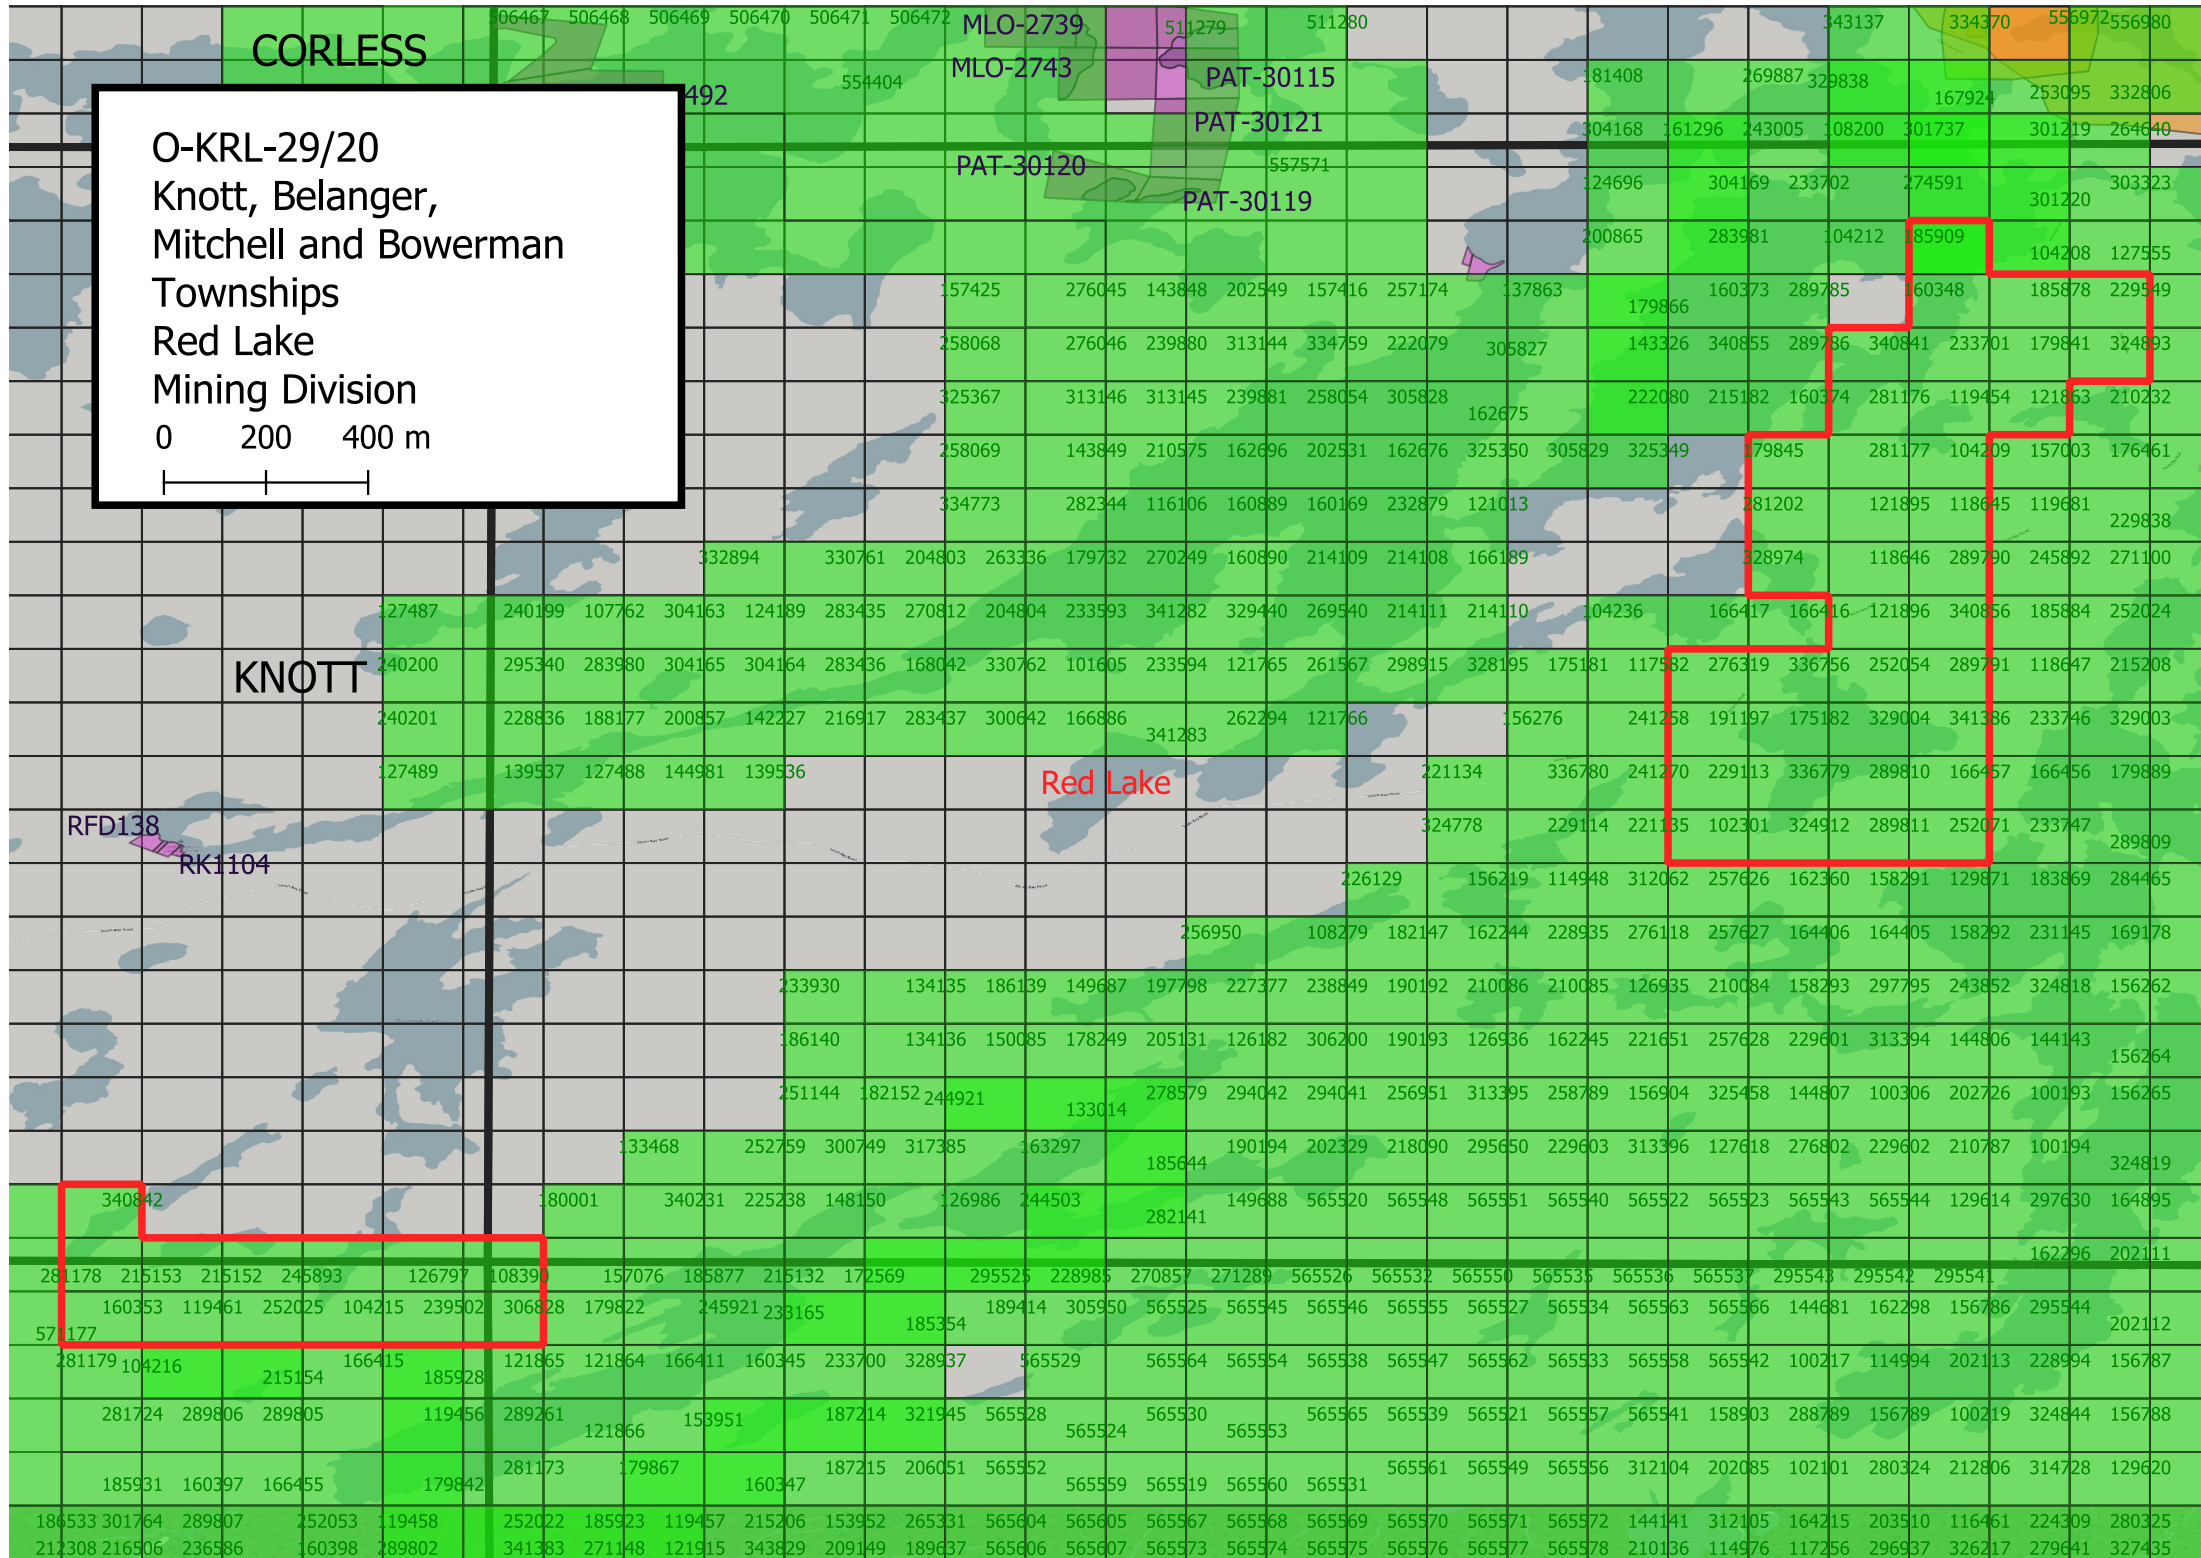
CORLESS

O-KRL-29/20
Knott, Belanger, Mitchell and Bowerman Townships
Red Lake Mining Division
0 200 400 m

506467 506468 506469 506470 506471 506472 MLO-2739 511279 511280 343137 334370 556972 556980
492 554404 MLO-2743 PAT-30115 181408 269887 329838 167924 253095 332806
PAT-30121 304168 161296 243005 108200 301737 301219 264640
PAT-30120 557571 PAT-30119 124696 304169 233702 274591 301220 303323
200865 283981 104212 185909 104208 127555
157425 276045 143848 202549 157416 257174 137863 179866 160373 289785 160348 185878 229549
258068 276046 239880 313144 334759 222079 305827 143326 340855 289786 340841 233701 179841 324893
325367 313146 313145 239881 258054 305828 162675 222080 215182 160374 281176 119454 121863 210232
258069 143849 210575 162696 202531 162676 325350 305829 325349 179845 281177 104209 157003 176461
334773 282344 116106 160889 160169 232879 121013 281202 121895 118645 119681 229838
332894 330761 204803 263336 179732 270249 160890 214109 214108 166189 328974 118646 289790 245892 271100
127487 240199 107762 304163 124189 283435 270812 204804 233593 341282 329440 269540 214111 214110 104236 166417 166416 121896 340856 185884 252024
KNOTT 240200 295340 283980 304165 304164 283436 168042 330762 101605 233594 121765 261567 298915 328195 175181 117582 276319 336756 252054 289791 118647 215208
240201 228836 188177 200857 142227 216917 283437 300642 166886 341283 262294 121766 156276 241258 191197 175182 329004 341386 233746 329003
127489 139537 127488 144981 139536 Red Lake 221134 336780 241270 229113 336779 289810 166457 166456 179889
RFD138 RK1104 324778 229114 221135 102301 324912 289811 252071 233747 289809
226129 156219 114948 312062 257626 162360 158291 129871 183869 284465
256950 108279 182147 162244 228935 276118 257627 164406 164405 158292 231145 169178
233930 134135 186139 149687 197798 227377 238849 190192 210086 210085 126935 210084 158293 297795 243852 324818 156262
186140 134136 150085 178249 205131 126182 306200 190193 126936 162245 221651 257628 229601 313394 144806 144143 156264
251144 182152 244921 133014 278579 294042 294041 256951 313395 258789 156904 325458 144807 100306 202726 100193 156265
133468 252759 300749 317385 163297 185644 190194 202329 218090 295650 229603 313396 127618 276802 229602 210787 100194 324819
340842 180001 340231 225238 148150 126986 244503 282141 149688 565520 565548 565551 565540 565522 565523 565543 565544 129614 297630 164895
162296 202111
281178 215153 215152 245893 126797 108390 157076 185877 215132 172569 295525 228985 270857 271289 565526 565532 565550 565535 565536 565537 295543 295542 295541
160353 119461 252025 104215 239502 306828 179822 245921 233165 185354 189414 305950 565525 565545 565546 565555 565527 565534 565563 565566 144681 162298 156786 295544
571177 202112
281179 104216 215154 166415 185928 121865 121864 166411 160345 233700 328937 565529 565564 565554 565538 565547 565562 565533 565558 565542 100217 114994 202113 228994 156787
281724 289806 289805 119456 289261 121866 153951 187214 321945 565528 565524 565530 565553 565565 565539 565521 565557 565541 158903 288789 156789 100219 324844 156788
185931 160397 166455 179842 281173 179867 160347 187215 206051 565552 565559 565519 565560 565531 565561 565549 565556 312104 202085 102101 280324 212806 314728 129620
186533 301764 289807 252053 119458 252022 185923 119457 215206 153952 265331 565604 565605 565567 565568 565569 565570 565571 565572 144141 312105 164215 203510 116461 224309 280325
212308 216506 236586 160398 289802 341383 271148 121915 343829 209149 189637 565606 565607 565573 565574 565575 565576 565577 565578 210136 114976 117256 296937 326217 279641 327435